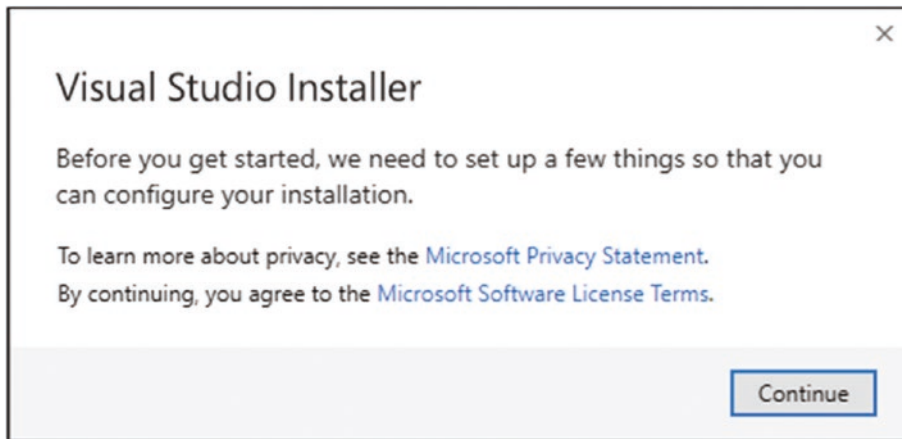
×

Visual Studio Installer

Before you get started, we need to set up a few things so that you can configure your installation.

To learn more about privacy, see the Microsoft Privacy Statement.
By continuing, you agree to the Microsoft Software License Terms.

Continue